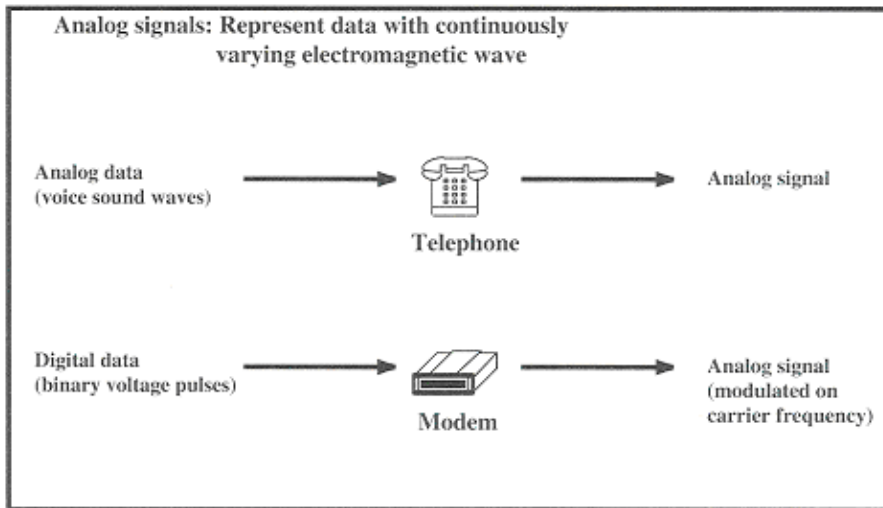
Analog signals: Represent data with continuously varying electromagnetic wave

Analog data
(voice sound waves)

Telephone

Analog signal

Digital data
(binary voltage pulses)

Modem

Analog signal
(modulated on carrier frequency)